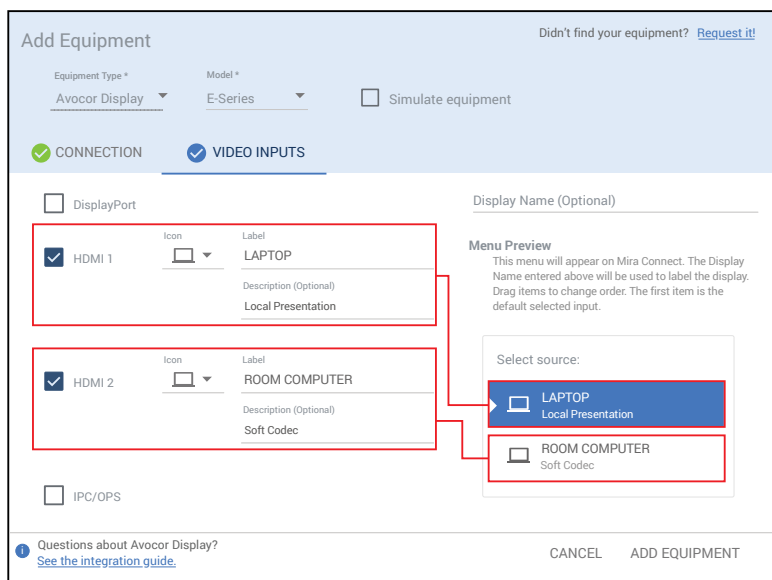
Add Equipment

Didn't find your equipment? Request it!

Equipment Type *
Avocor Display

Model *
E-Series

Simulate equipment

CONNECTION

VIDEO INPUTS

DisplayPort

HDMI 1

Icon

Label
LAPTOP

Description (Optional)
Local Presentation

HDMI 2

Icon

Label
ROOM COMPUTER

Description (Optional)
Soft Codec

IPC/OPS

Display Name (Optional)

Menu Preview
This menu will appear on Mira Connect. The Display Name entered above will be used to label the display. Drag items to change order. The first item is the default selected input.

Select source:

LAPTOP
Local Presentation

ROOM COMPUTER
Soft Codec

Questions about Avocor Display?
See the integration guide.

CANCEL

ADD EQUIPMENT